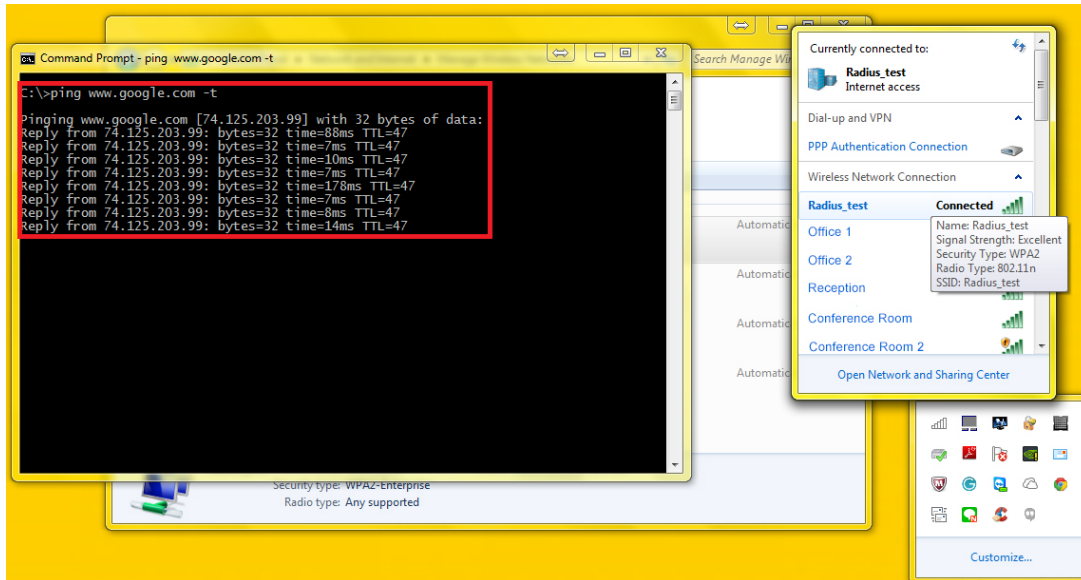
Command Prompt - ping www.google.com -t

C:\>ping www.google.com -t

Pinging www.google.com [74.125.203.99] with 32 bytes of data:
Reply from 74.125.203.99: bytes=32 time=88ms TTL=47
Reply from 74.125.203.99: bytes=32 time=7ms TTL=47
Reply from 74.125.203.99: bytes=32 time=10ms TTL=47
Reply from 74.125.203.99: bytes=32 time=7ms TTL=47
Reply from 74.125.203.99: bytes=32 time=178ms TTL=47
Reply from 74.125.203.99: bytes=32 time=7ms TTL=47
Reply from 74.125.203.99: bytes=32 time=8ms TTL=47
Reply from 74.125.203.99: bytes=32 time=14ms TTL=47

Search Manage Wi

Automatic
Automatic
Automatic
Automatic

Security type: WPA2-Enterprise
Radio type: Any supported

Currently connected to:
Radius_test
Internet access

Dial-up and VPN
PPP Authentication Connection

Wireless Network Connection
Radius_test Connected
Office 1
Office 2
Reception
Conference Room
Conference Room 2

Name: Radius_test
Signal Strength: Excellent
Security Type: WPA2
Radio Type: 802.11n
SSID: Radius_test

Open Network and Sharing Center

Customize...